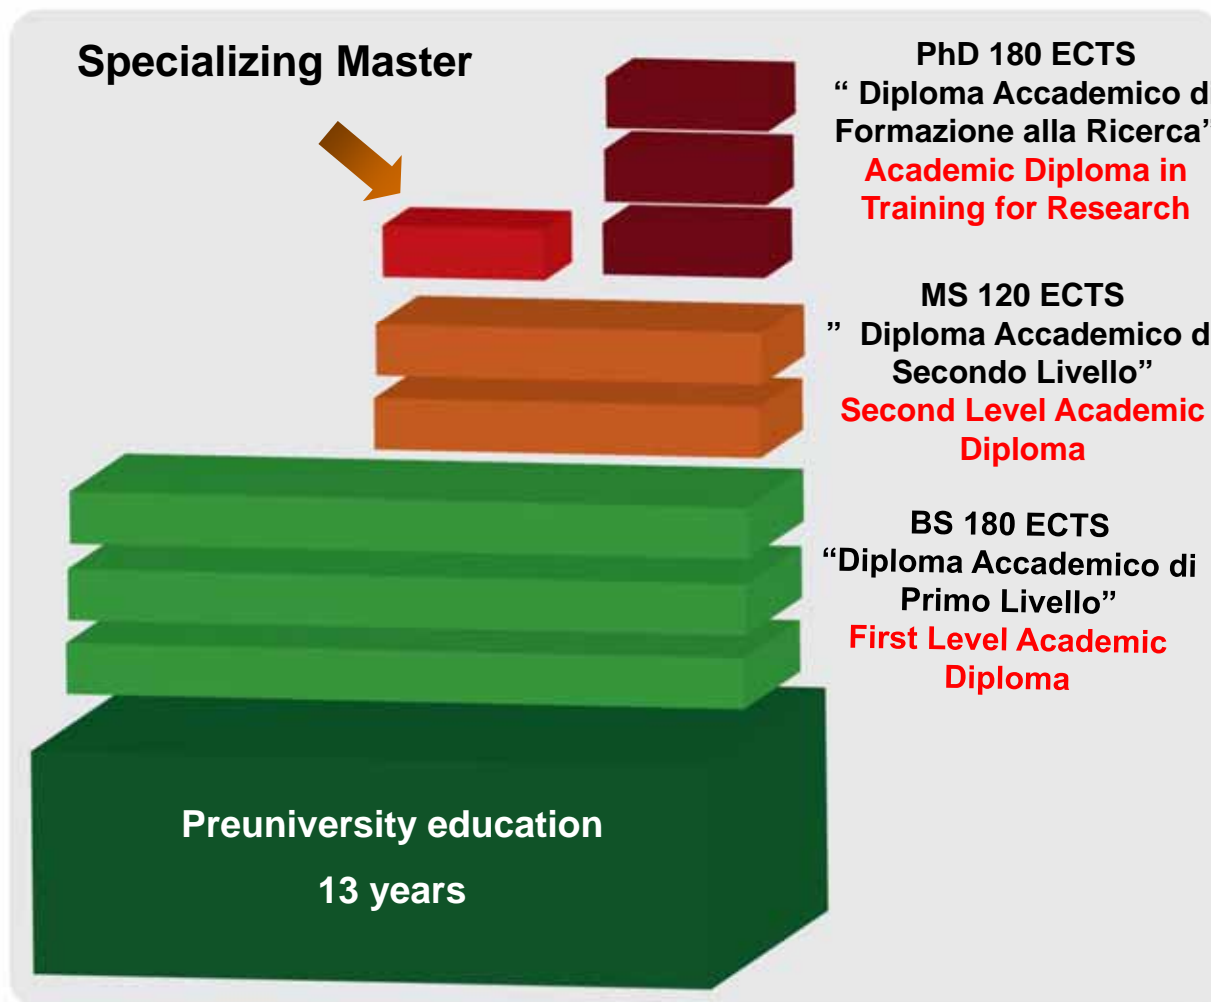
Specializing Master

PhD 180 ECTS
“ Diploma Accademico d
Formazione alla Ricerca’
Academic Diploma in Training for Research

MS 120 ECTS
” Diploma Accademico d
Secondo Livello”
Second Level Academic Diploma

BS 180 ECTS
“Diploma Accademico di Primo Livello”
First Level Academic Diploma

Preuniversity education
13 years